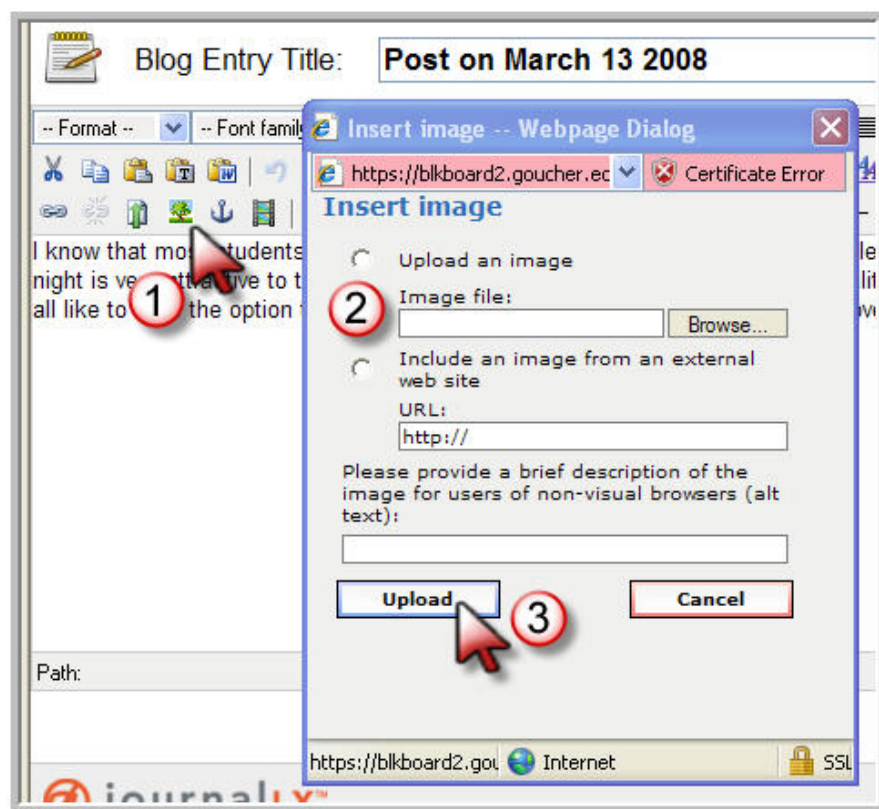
Blog Entry Title: Post on March 13 2008

-- Format -- -- Font family

I know that mo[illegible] students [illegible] le
night is ve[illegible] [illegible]ive to t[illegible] lit
all like to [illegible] the option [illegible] ve

Path:

journalX™

Insert image -- Webpage Dialog

https://blkboard2.goucher.ec Certificate Error

Insert image

Upload an image

Image file:

Browse...

Include an image from an external web site

URL:

http://

Please provide a brief description of the image for users of non-visual browsers (alt text):

Upload

Cancel

https://blkboard2.gou Internet SSL

1

2

3